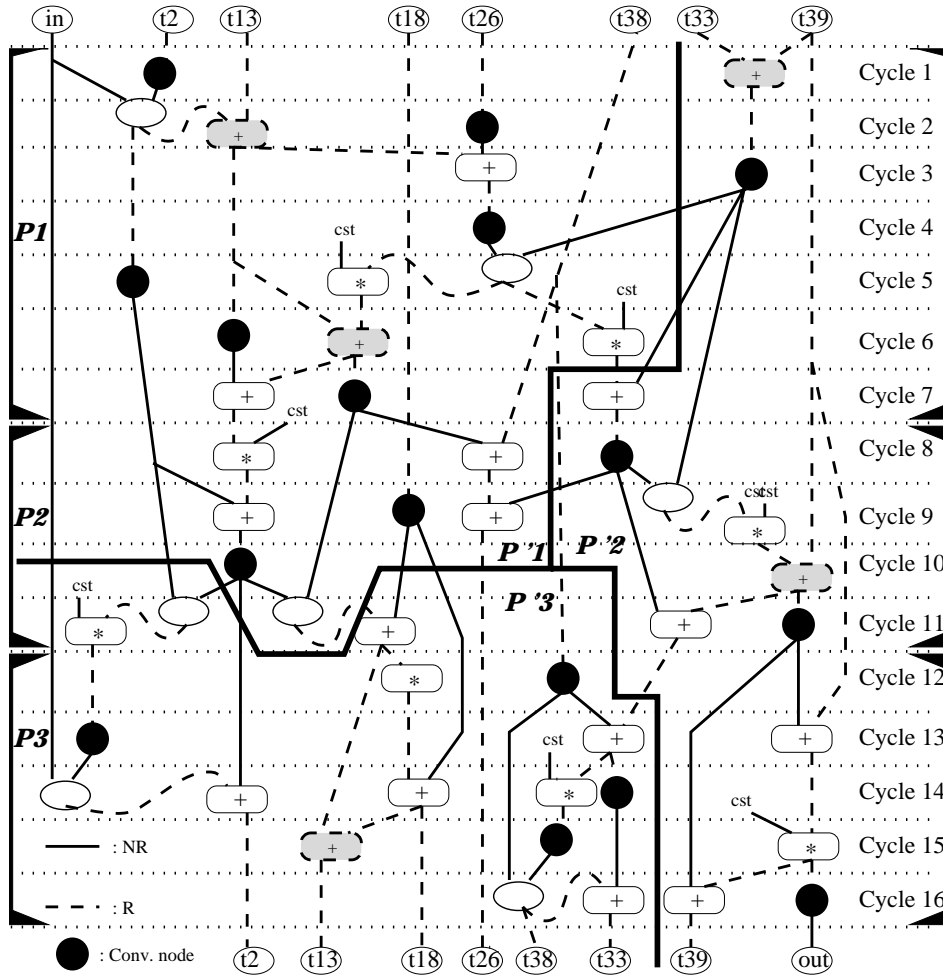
in t2 t13 t18 t26 t38 t33 t39

Cycle 1
Cycle 2
Cycle 3
Cycle 4
Cycle 5
Cycle 6
Cycle 7
Cycle 8
Cycle 9
Cycle 10
Cycle 11
Cycle 12
Cycle 13
Cycle 14
Cycle 15
Cycle 16

P1
P2
P3
P '1
P '2
P '3

+ + + cst * + cst * + + + + * + + cst cst * + + * + + cst * + + cst * + + + + + + cst * + * +

cst

: NR
: R
: Conv. node

t2 t13 t18 t26 t38 t33 t39 out